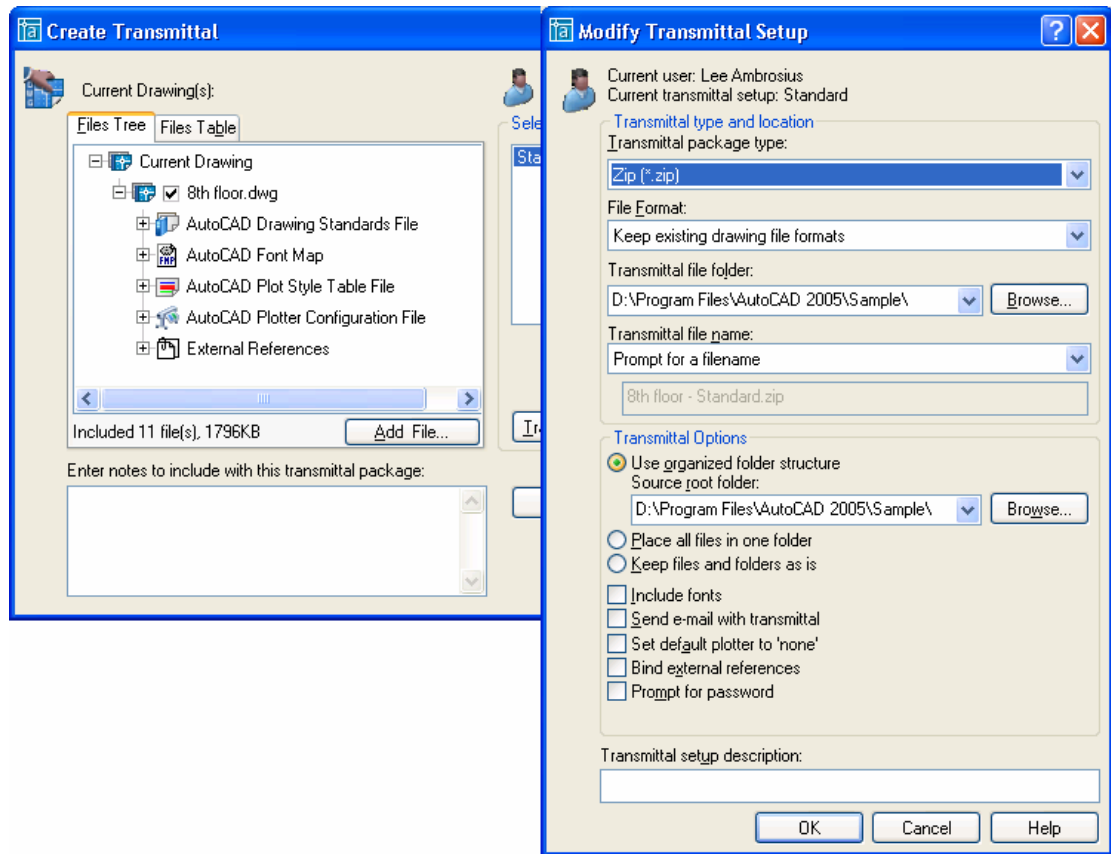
Create Transmittal

Current Drawing(s):

Files Tree | Files Table

Current Drawing
8th floor.dwg
AutoCAD Drawing Standards File
AutoCAD Font Map
AutoCAD Plot Style Table File
AutoCAD Plotter Configuration File
External References

Included 11 file(s), 1796KB
Add File...

Enter notes to include with this transmittal package:

Sele
Sta
Tr

Modify Transmittal Setup

Current user: Lee Ambrosius
Current transmittal setup: Standard

Transmittal type and location
Transmittal package type:
Zip (*.zip)
File Format:
Keep existing drawing file formats
Transmittal file folder:
D:\Program Files\AutoCAD 2005\Sample\
Browse...
Transmittal file name:
Prompt for a filename
8th floor - Standard.zip

Transmittal Options
Use organized folder structure
Source root folder:
D:\Program Files\AutoCAD 2005\Sample\
Browse...
Place all files in one folder
Keep files and folders as is
Include fonts
Send e-mail with transmittal
Set default plotter to 'none'
Bind external references
Prompt for password

Transmittal setup description:

OK
Cancel
Help